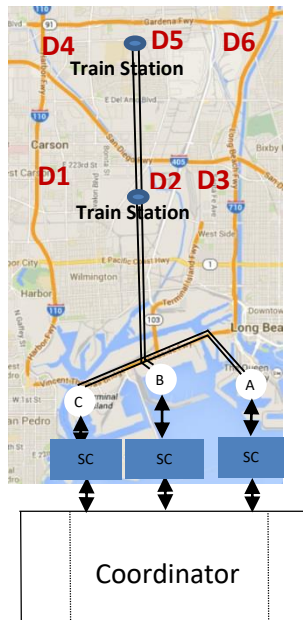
91
Gardena Fwy
D4
D5
D6
Train Station
110
E Del Amo Blvd
Carson
405
Bixby
E 223rd St
D1
D2
D3
Train Station
710
West Side
E Pacific Coast Hwy
Wilmington
1
Harbor
103
Long Bea
Terminal Island Fwy
C
B
A
SC
SC
SC
Coordinator